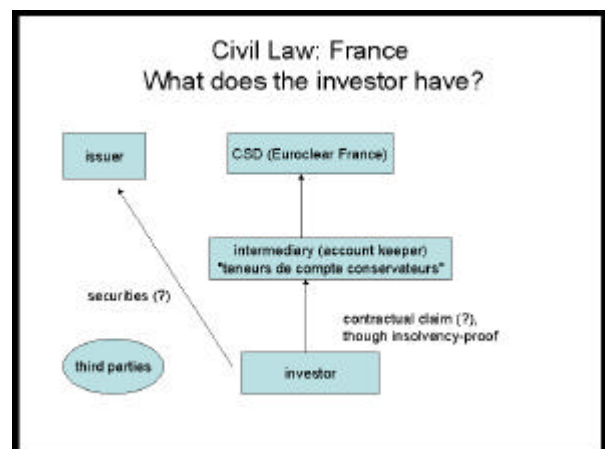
Civil Law: France
What does the investor have?

issuer

CSD (Euroclear France)

intermediary (account keeper)
"teneurs de compte conservateurs"

securities (?)

contractual claim (?),
though insolvency-proof

third parties

investor